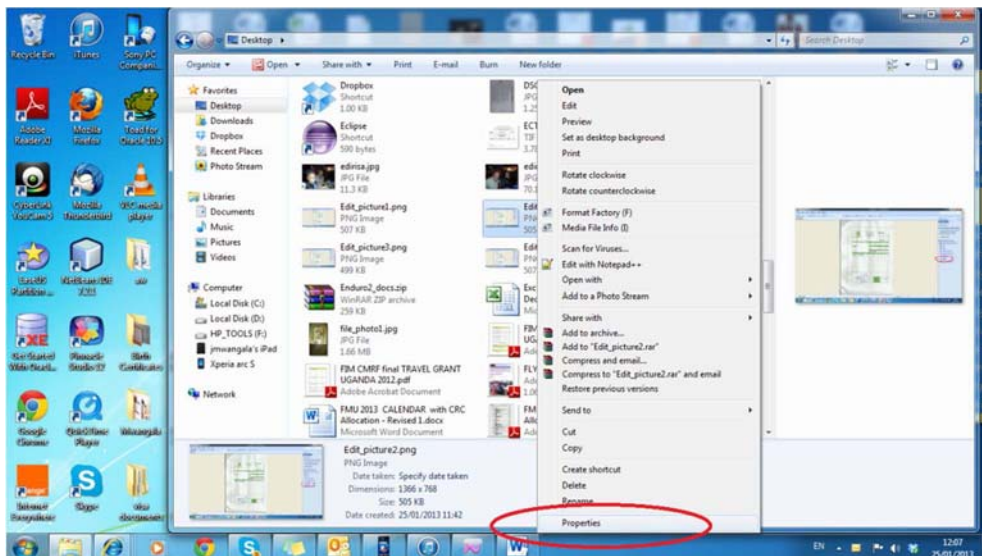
Recycle Bin
iTunes
Sony PC Compani...
Adobe Reader XI
Mozilla Firefox
Toad for Oracle 10.5
CyberLink YouCam 5
Mozilla Thunderbird
VLC media player
Easeus Partition ...
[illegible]
Get Started With Oracl...
Picasa 3
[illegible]
Google Chrome
QuickTime Player
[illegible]
Internet Everywhere
Skype
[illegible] documents

Desktop
Search Desktop
Organize
Open
Share with
Print
E-mail
Burn
New folder

Favorites
Desktop
Downloads
Dropbox
Recent Places
Photo Stream
Libraries
Documents
Music
Pictures
Videos
Computer
Local Disk (C:)
Local Disk (D:)
HP_TOOLS (F:)
jmwangala's iPad
Xperia arc S
Network

Dropbox
Shortcut
1.00 KB
Eclipse
Shortcut
590 bytes
edirisa.jpg
JPG File
11.3 KB
Edit_picture1.png
PNG Image
507 KB
Edit_picture3.png
PNG Image
499 KB
Enduro2_docs.zip
WinRAR ZIP archive
259 KB
file_photo1.jpg
JPG File
1.66 MB
FBM CMRF final TRAVEL GRANT UGANDA 2012.pdf
Adobe Acrobat Document
FMU 2013 CALENDAR with CRC Allocation - Revised 1.docx
Microsoft Word Document

DSC
JPG
1.25
ECT
TIF
3.78
edi
JPG
70.1
Edi
PNG
505
Edi
PNG
507
Exc
Dec
Mic
FBM
UG
Ad
FLY
JPG
1.08
FM
Allo
Mic

Open
Edit
Preview
Set as desktop background
Print
Rotate clockwise
Rotate counterclockwise
Format Factory (F)
Media File Info (I)
Scan for Viruses...
Edit with Notepad++
Open with
Add to a Photo Stream
Share with
Add to archive...
Add to "Edit_picture2.rar"
Compress and email...
Compress to "Edit_picture2.rar" and email
Restore previous versions
Send to
Cut
Copy
Create shortcut
Delete
Rename
Properties

Edit_picture2.png
PNG Image
Date taken: Specify date taken
Dimensions: 1366 x 768
Size: 505 KB
Date created: 25/01/2013 11:42

EN
12:07
25/01/2013